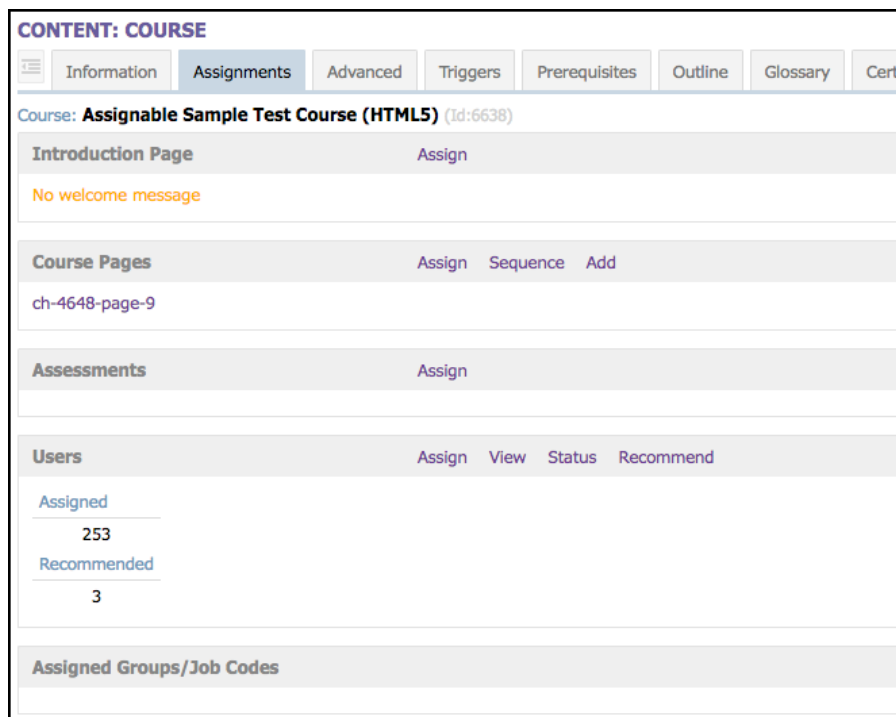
CONTENT: COURSE

Information | Assignments | Advanced | Triggers | Prerequisites | Outline | Glossary | Cert

Course: Assignable Sample Test Course (HTML5) (Id:6638)

Introduction Page Assign

No welcome message

Course Pages Assign Sequence Add

ch-4648-page-9

Assessments Assign

Users Assign View Status Recommend

Assigned
253
Recommended
3

Assigned Groups/Job Codes